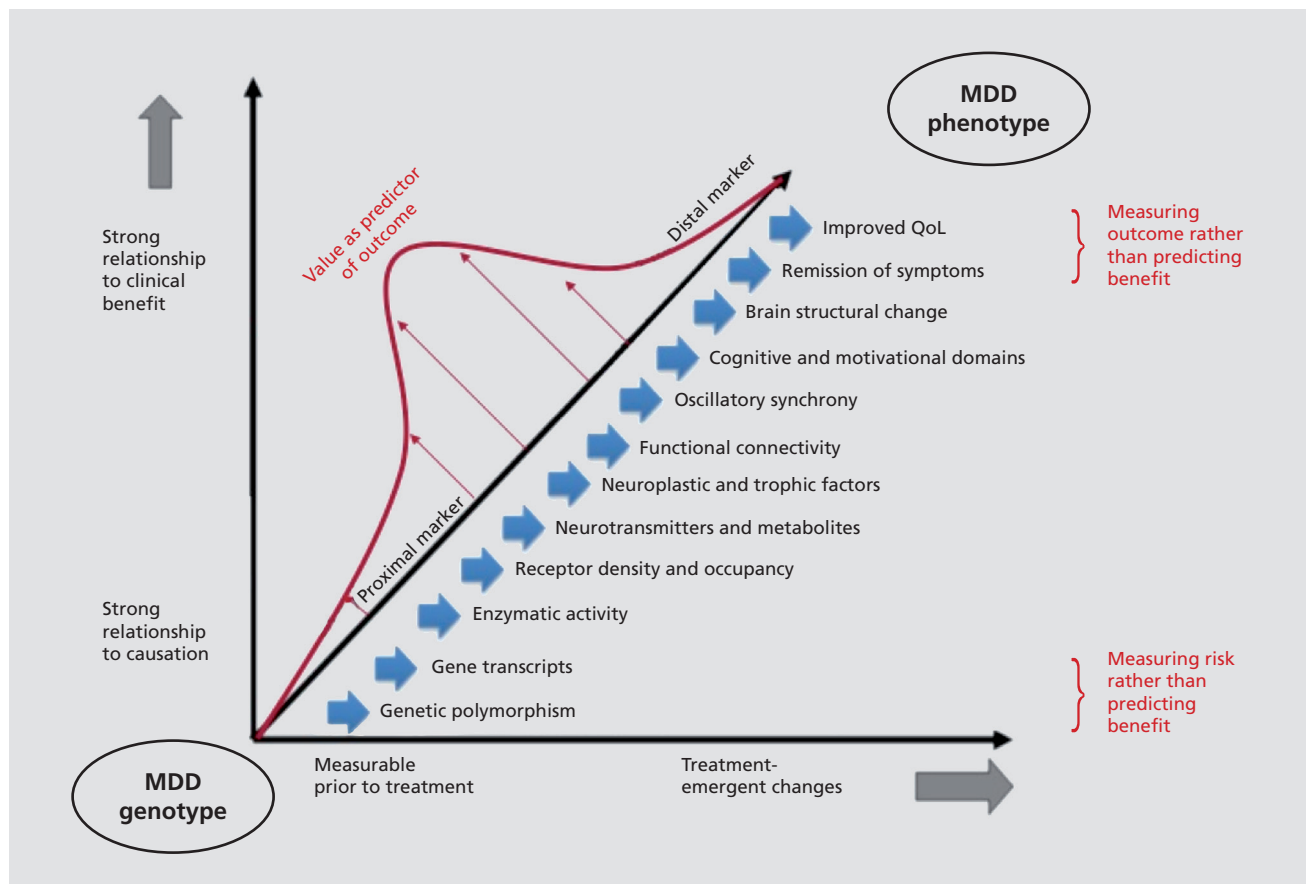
MDD phenotype

Strong relationship to clinical benefit

Value as predictor of outcome

Distal marker

Improved QoL

Remission of symptoms

Measuring outcome rather than predicting benefit

Brain structural change

Cognitive and motivational domains

Oscillatory synchrony

Functional connectivity

Neuroplastic and trophic factors

Neurotransmitters and metabolites

Proximal marker

Receptor density and occupancy

Strong relationship to causation

Enzymatic activity

Gene transcripts

Measuring risk rather than predicting benefit

Genetic polymorphism

MDD genotype

Measurable prior to treatment

Treatment-emergent changes